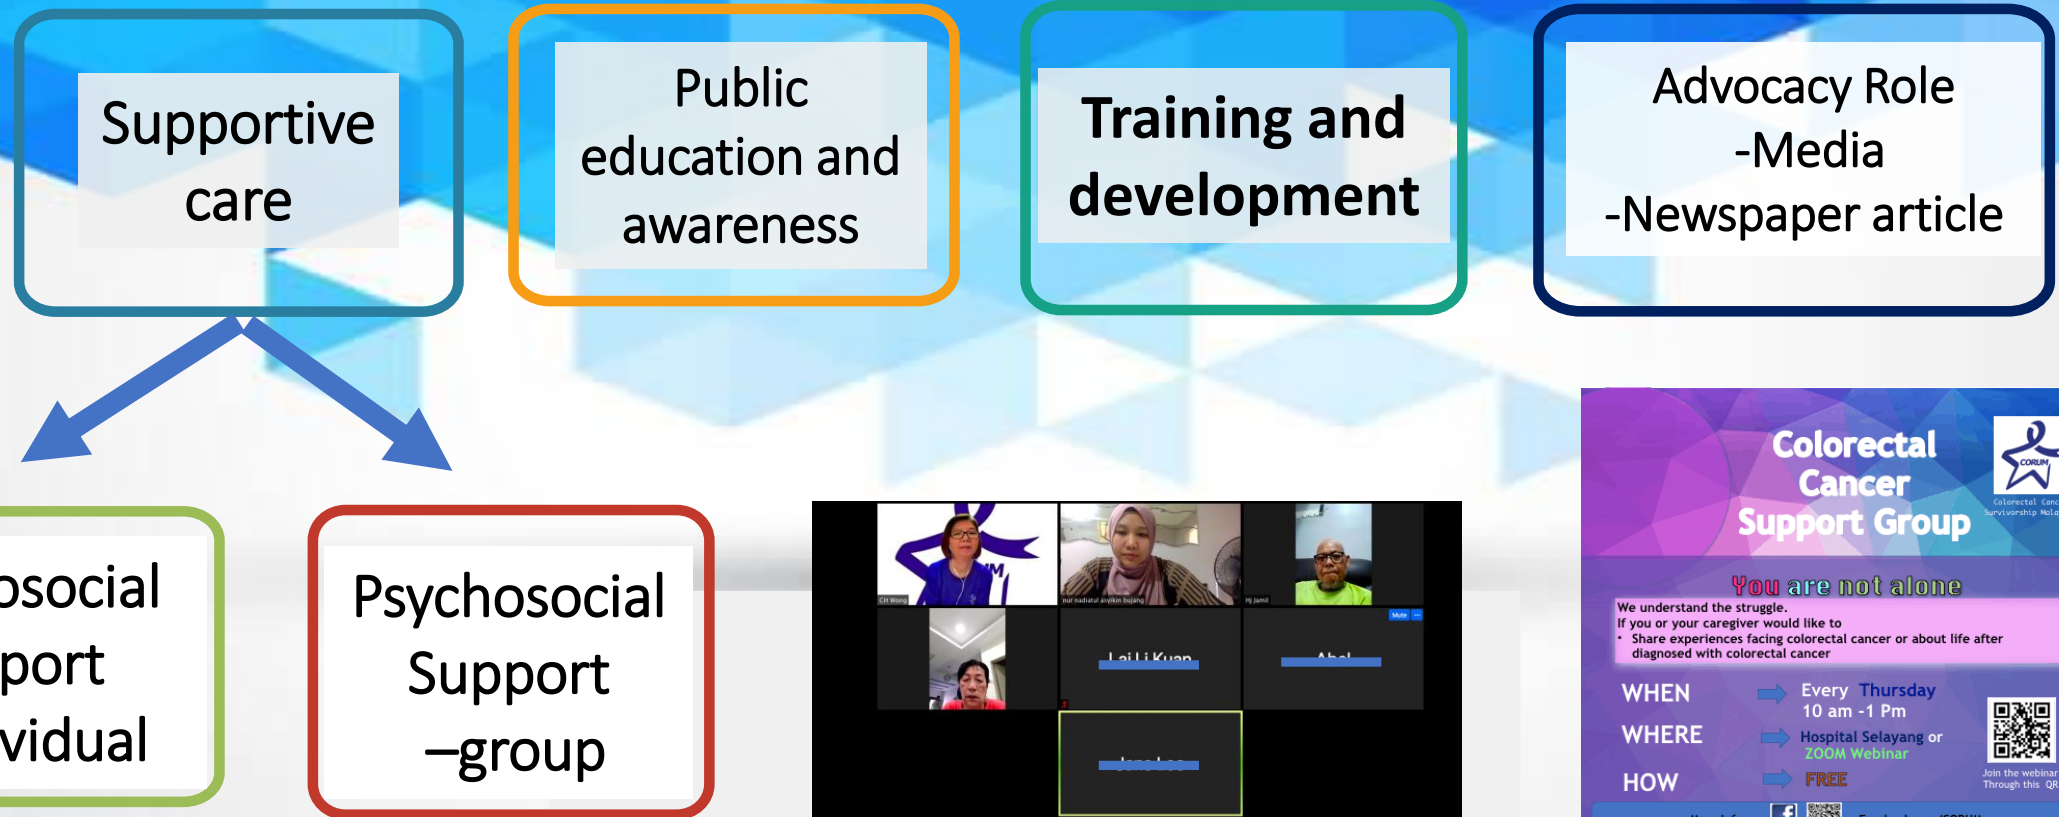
Supportive care

Public education and awareness

Training and development

Advocacy Role
-Media
-Newspaper article

osocial
port
vidual

Psychosocial Support –group

CH Wong

nur nadiatul asyikin bujang

Hj Jamil

Mute

Lai Li Kuan

Abel

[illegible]

Colorectal Cancer Support Group

CORUM

Colorectal Cancer Survivorship Mala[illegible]

You are not alone

We understand the struggle.
If you or your caregiver would like to
• Share experiences facing colorectal cancer or about life after diagnosed with colorectal cancer

WHEN Every Thursday 10 am -1 Pm

WHERE Hospital Selayang or ZOOM Webinar

HOW FREE

Join the webinar Through this QR